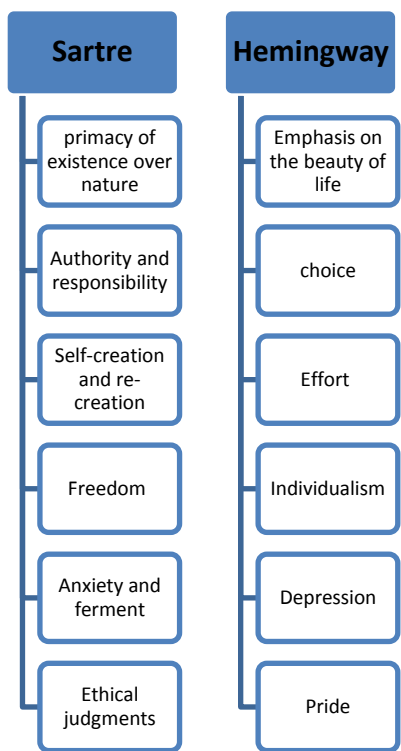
Sartre

primacy of existence over nature

Authority and responsibility

Self-creation and re-creation

Freedom

Anxiety and ferment

Ethical judgments

Hemingway

Emphasis on the beauty of life

choice

Effort

Individualism

Depression

Pride